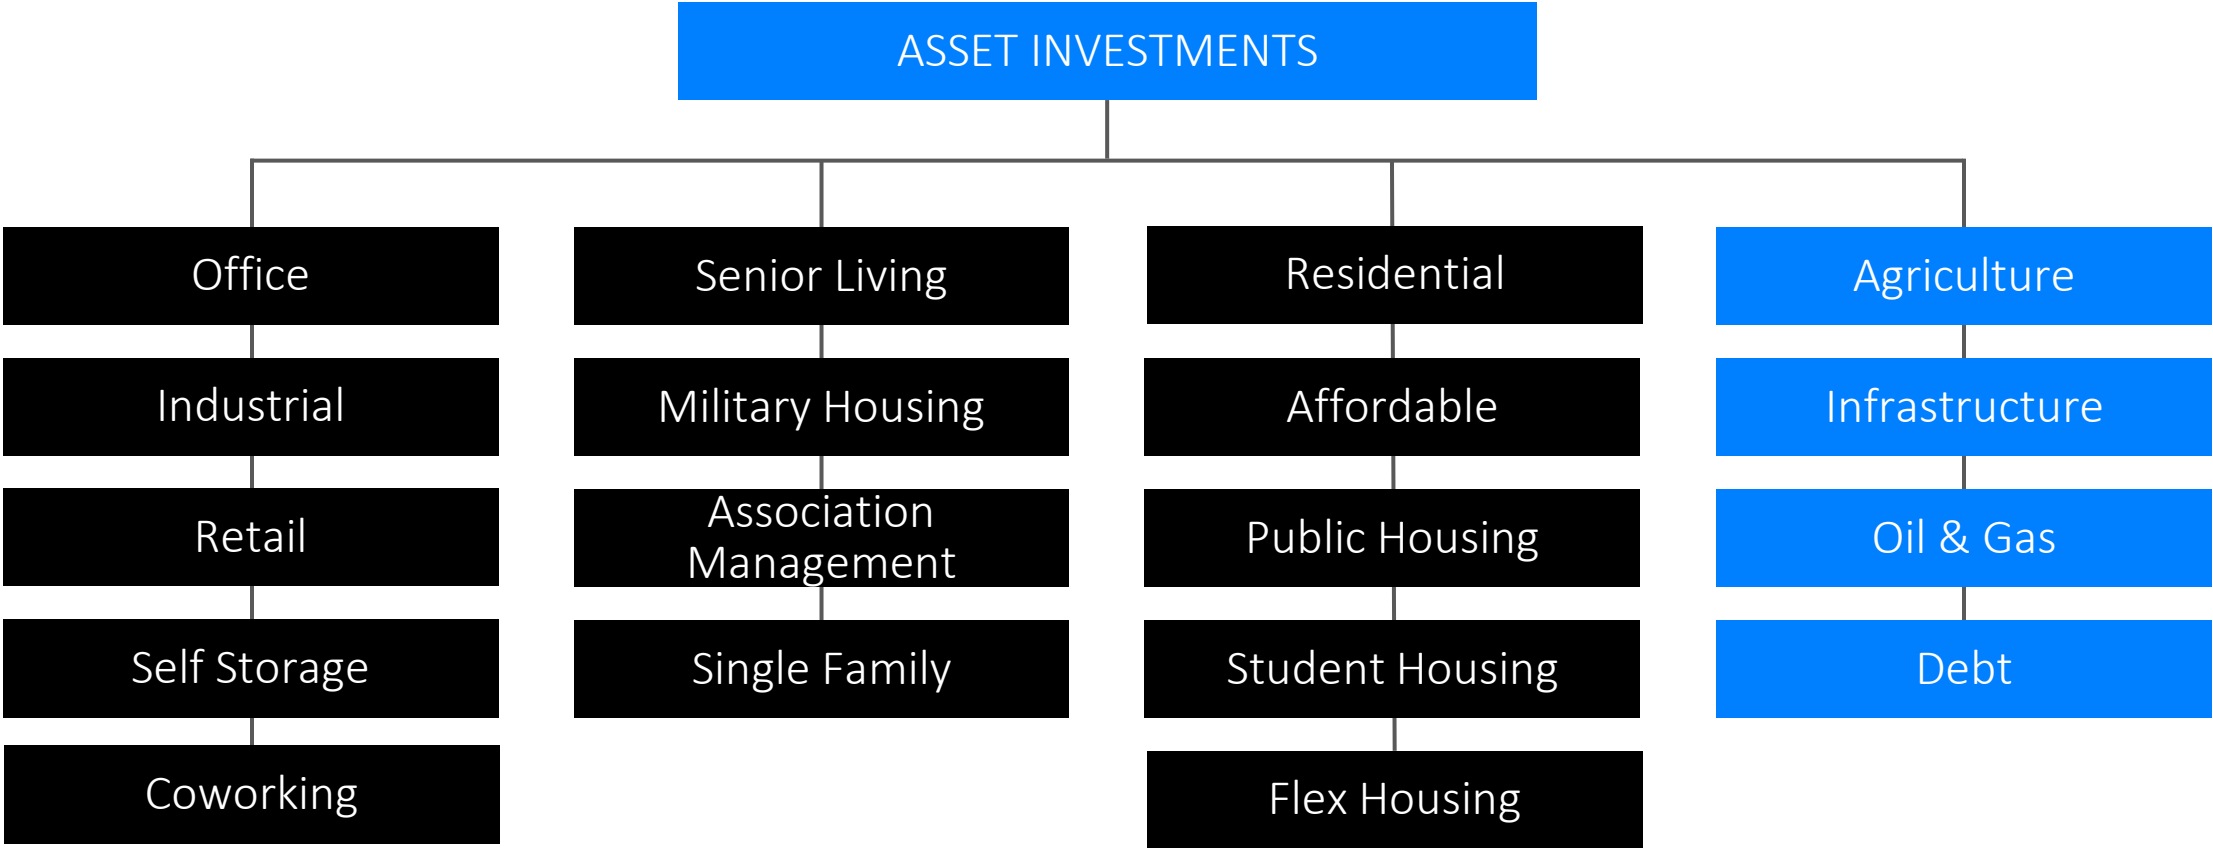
ASSET INVESTMENTS

Office

Industrial

Retail

Self Storage

Coworking

Senior Living

Military Housing

Association Management

Single Family

Residential

Affordable

Public Housing

Student Housing

Flex Housing

Agriculture

Infrastructure

Oil & Gas

Debt